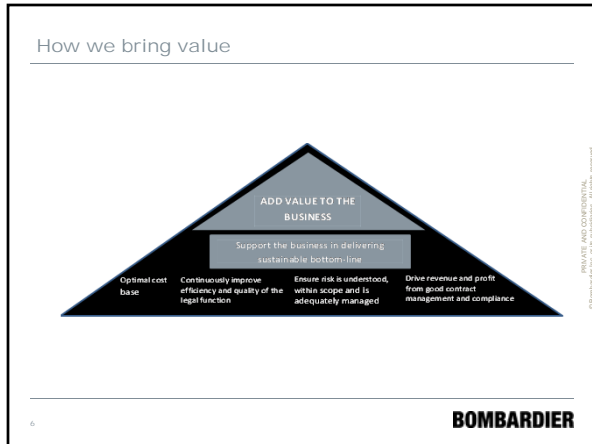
How we bring value

ADD VALUE TO THE BUSINESS

Support the business in delivering sustainable bottom-line

Optimal cost base

Continuously improve efficiency and quality of the legal function

Ensure risk is understood, within scope and is adequately managed

Drive revenue and profit from good contract management and compliance

PRIVATE AND CONFIDENTIAL
© Bombardier Inc. or its subsidiaries. All rights reserved.

6

BOMBARDIER